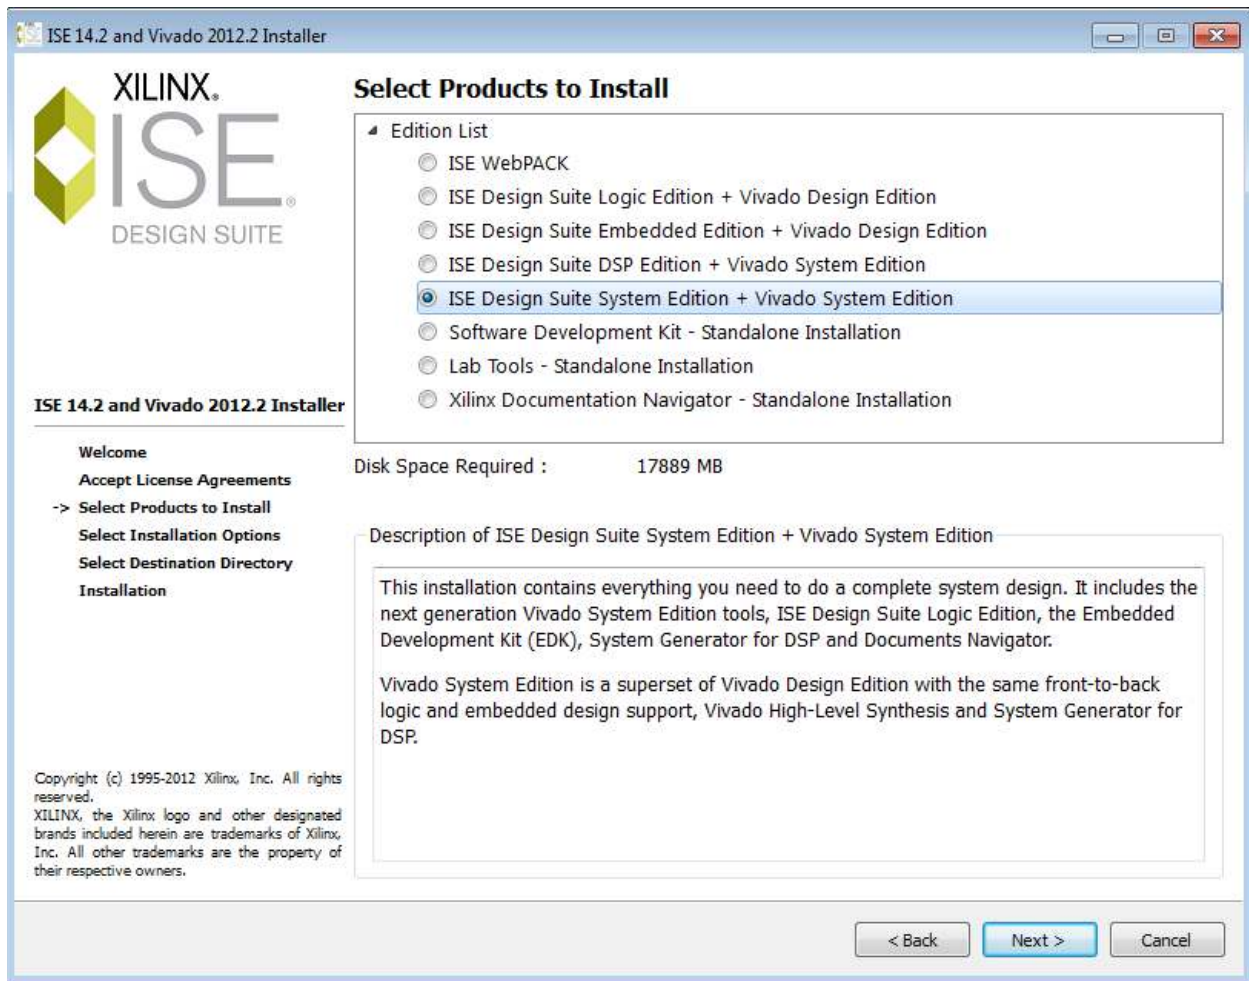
ISE 14.2 and Vivado 2012.2 Installer

XILINX.
ISE
DESIGN SUITE

ISE 14.2 and Vivado 2012.2 Installer

Welcome
Accept License Agreements
-> Select Products to Install
Select Installation Options
Select Destination Directory
Installation

Copyright (c) 1995-2012 Xilinx, Inc. All rights reserved.
XILINX, the Xilinx logo and other designated brands included herein are trademarks of Xilinx, Inc. All other trademarks are the property of their respective owners.

Select Products to Install

Edition List
ISE WebPACK
ISE Design Suite Logic Edition + Vivado Design Edition
ISE Design Suite Embedded Edition + Vivado Design Edition
ISE Design Suite DSP Edition + Vivado System Edition
ISE Design Suite System Edition + Vivado System Edition
Software Development Kit - Standalone Installation
Lab Tools - Standalone Installation
Xilinx Documentation Navigator - Standalone Installation

Disk Space Required : 17889 MB

Description of ISE Design Suite System Edition + Vivado System Edition

This installation contains everything you need to do a complete system design. It includes the next generation Vivado System Edition tools, ISE Design Suite Logic Edition, the Embedded Development Kit (EDK), System Generator for DSP and Documents Navigator.

Vivado System Edition is a superset of Vivado Design Edition with the same front-to-back logic and embedded design support, Vivado High-Level Synthesis and System Generator for DSP.

< Back Next > Cancel